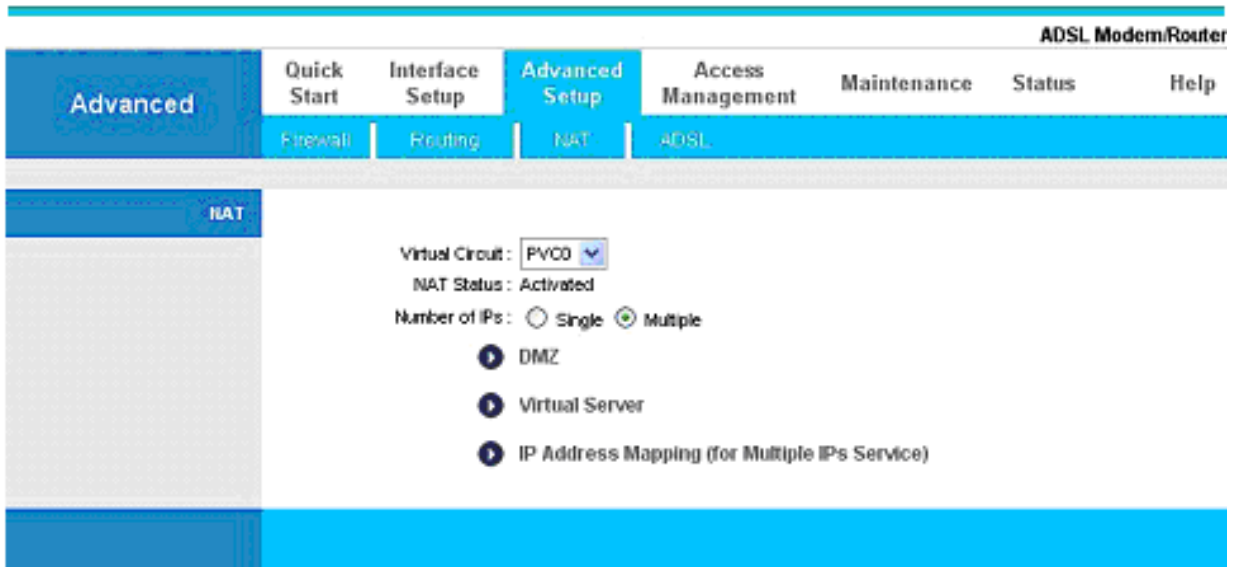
ADSL Modem/Router

Advanced

Quick Start | Interface Setup | Advanced Setup | Access Management | Maintenance | Status | Help

Firewall | Routing | NAT | ADSL

NAT

Virtual Circuit : PVC0

NAT Status : Activated

Number of IPs : Single Multiple

DMZ

Virtual Server

IP Address Mapping (for Multiple IPs Service)